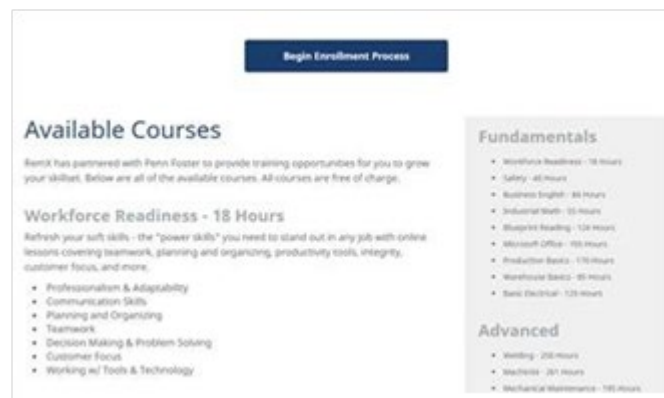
Begin Enrollment Process

Available Courses

RemX has partnered with Penn Foster to provide training opportunities for you to grow your skillset. Below are all of the available courses. All courses are free of charge.

Workforce Readiness - 18 Hours

Refresh your soft skills - the "power skills" you need to stand out in any job with online lessons covering teamwork, planning and organizing, productivity tools, integrity, customer focus, and more.

- Professionalism & Adaptability
- Communication Skills
- Planning and Organizing
- Teamwork
- Decision Making & Problem Solving
- Customer Focus
- Working w/ Tools & Technology

Fundamentals

- Workforce Readiness - 18 Hours
- Safety - 40 Hours
- Business English - 86 Hours
- Industrial Math - 55 Hours
- Blueprint Reading - 124 Hours
- Microsoft Office - 105 Hours
- Production Basics - 179 Hours
- Warehouse Basics - 85 Hours
- Basic Electrical - 129 Hours

Advanced

- Welding - 250 Hours
- Machinist - 261 Hours
- Mechanical Maintenance - 195 Hours